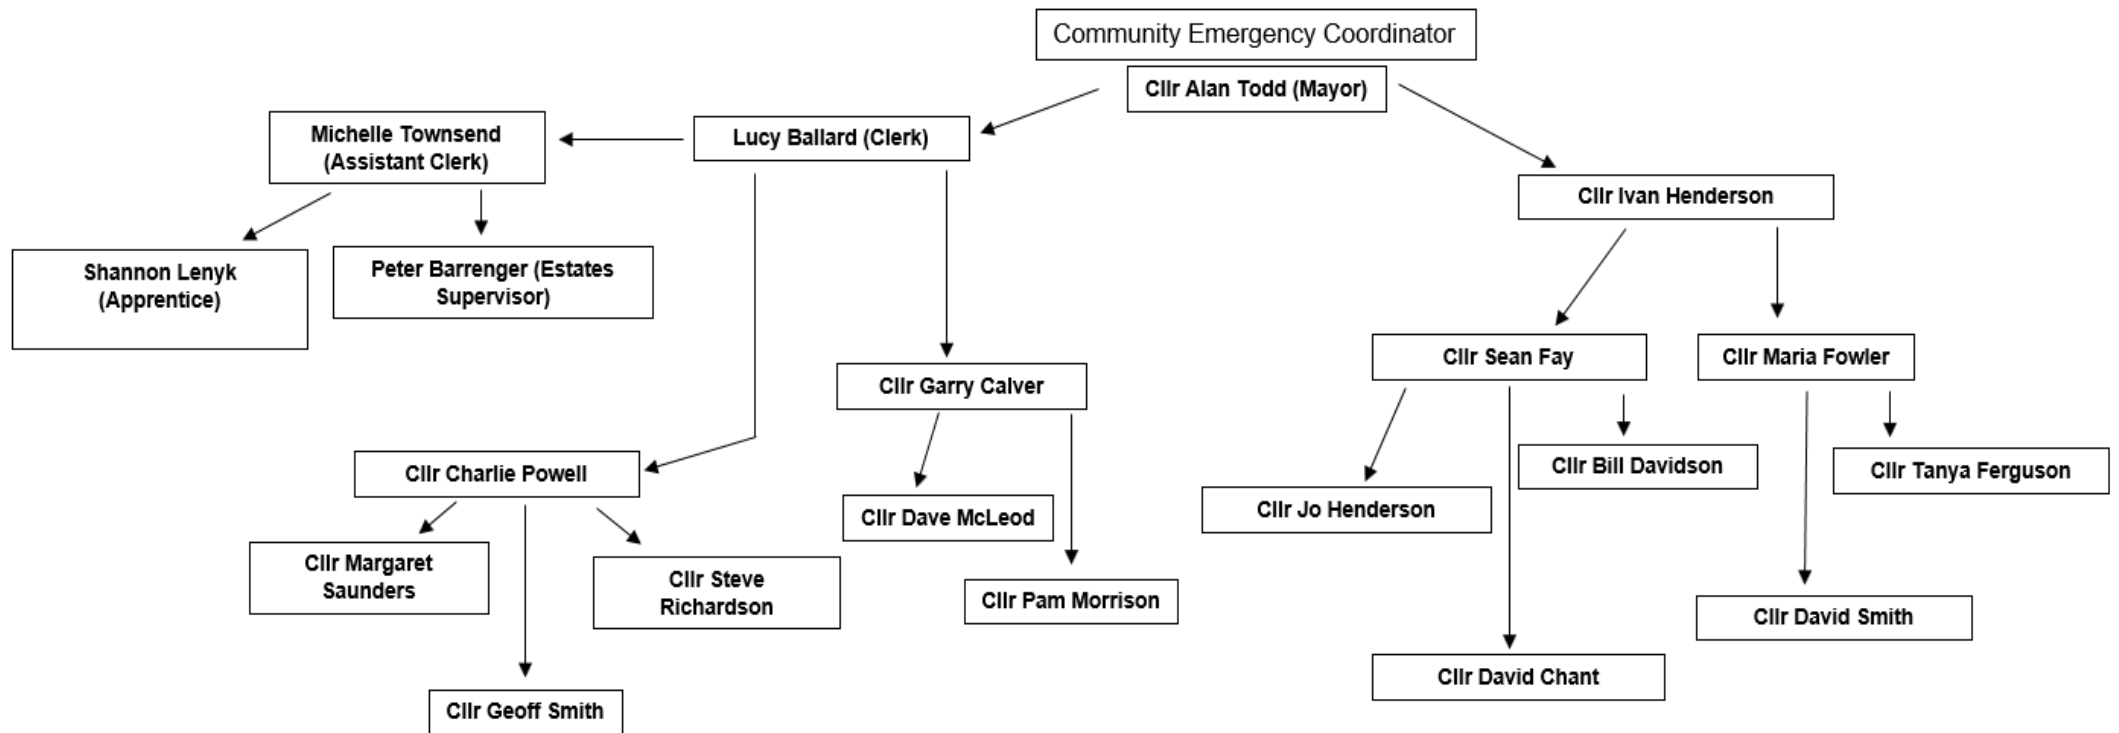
Community Emergency Coordinator

Cllr Alan Todd (Mayor)

Michelle Townsend (Assistant Clerk)

Lucy Ballard (Clerk)

Cllr Ivan Henderson

Shannon Lenyk (Apprentice)

Peter Barrenger (Estates Supervisor)

Cllr Sean Fay

Cllr Maria Fowler

Cllr Garry Calver

Cllr Bill Davidson

Cllr Tanya Ferguson

Cllr Charlie Powell

Cllr Jo Henderson

Cllr Dave McLeod

Cllr Margaret Saunders

Cllr Steve Richardson

Cllr Pam Morrison

Cllr David Smith

Cllr David Chant

Cllr Geoff Smith